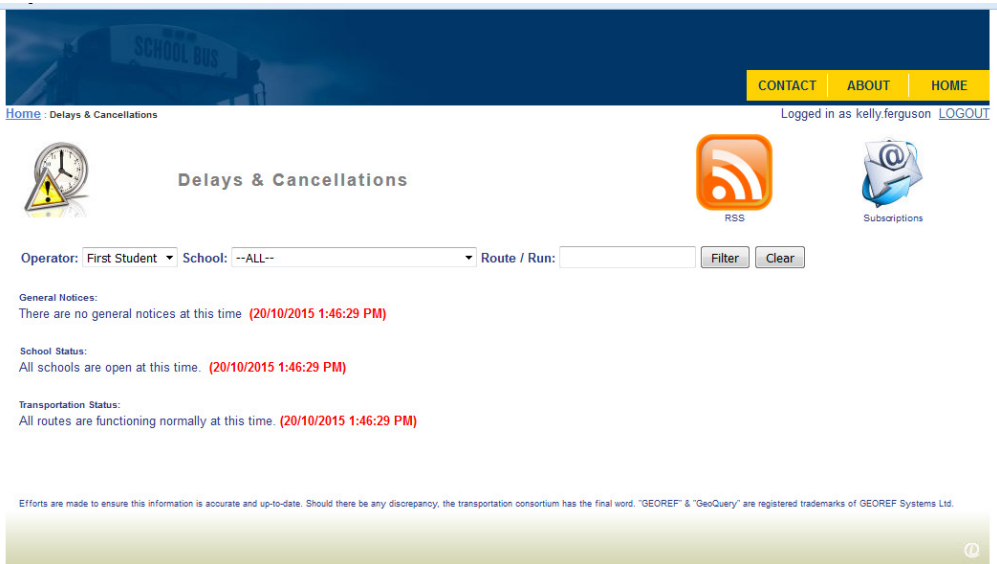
SCHOOL BUS

CONTACT ABOUT HOME

Home : Delays & Cancellations

Logged in as kelly.ferguson LOGOUT

Delays & Cancellations

RSS

Subscriptions

Operator: First Student School: --ALL-- Route / Run: Filter Clear

General Notices:
There are no general notices at this time (20/10/2015 1:46:29 PM)

School Status:
All schools are open at this time. (20/10/2015 1:46:29 PM)

Transportation Status:
All routes are functioning normally at this time. (20/10/2015 1:46:29 PM)

Efforts are made to ensure this information is accurate and up-to-date. Should there be any discrepancy, the transportation consortium has the final word. "GEOREF" & "GeoQuery" are registered trademarks of GEOREF Systems Ltd.